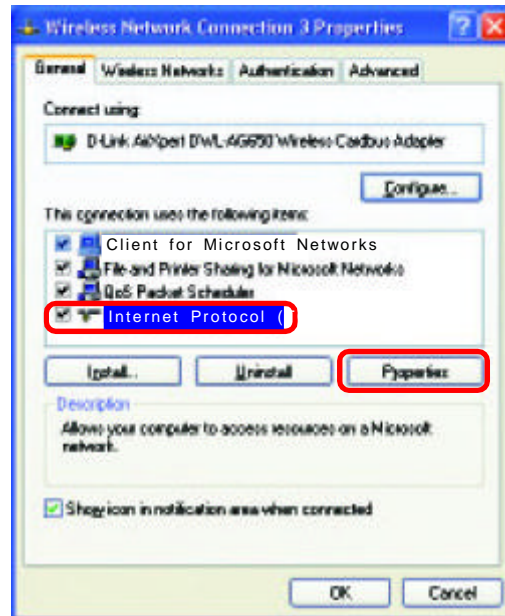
Wireless Network Connection 3 Properties

General | Wireless Networks | Authentication | Advanced

Connect using:

D-Link AirXpert DWL-AG650 Wireless Cardbus Adapter

Configure...

This connection uses the following items:

Client for Microsoft Networks
File and Printer Sharing for Microsoft Networks
QoS Packet Scheduler
Internet Protocol (

Install... | Uninstall | Properties

Description

Allows your computer to access resources on a Microsoft network.

Show icon in notification area when connected

OK | Cancel